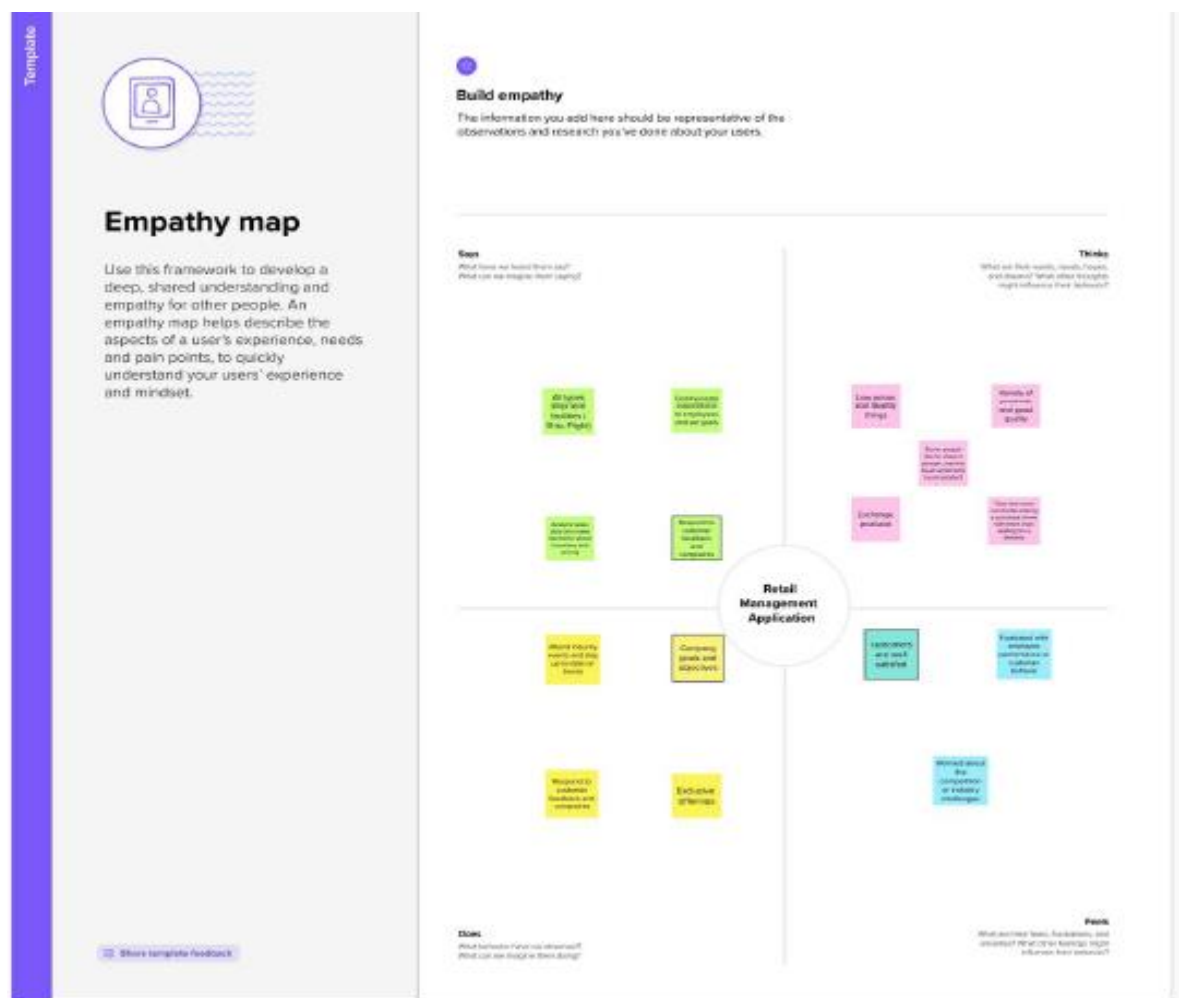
Template

Empathy map

Use this framework to develop a deep, shared understanding and empathy for other people. An empathy map helps describe the aspects of a user's experience, needs and pain points, to quickly understand your users' experience and mindset.

Share template feedback

Build empathy

The information you add here should be representative of the observations and research you've done about your users.

Says
What have we heard them say?
What can we imagine them saying?

Thinks
What are their wants, needs, hopes, and dreams? What other thoughts might influence their behavior?

All types shop and bazzars ( Bras, Flight)

Communicate expectations to employees and set goals

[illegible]

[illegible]

Low prices and Quality things

Variety of products and good quality

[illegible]

Exchange products

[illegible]

Retail Management Application

Attend industry events and stay up-to-date on trends

Company goals and objectives

Applications Are not satisfied

Frustrated with employee or customer behavior

Respond to customer feedback and complaints

Exclusive offerings

Worried about the competition or industry challenges

Does
What behavior have we observed?
What can we imagine them doing?

Feels
What are their fears, frustrations, and anxieties? What other feelings might influence their behavior?